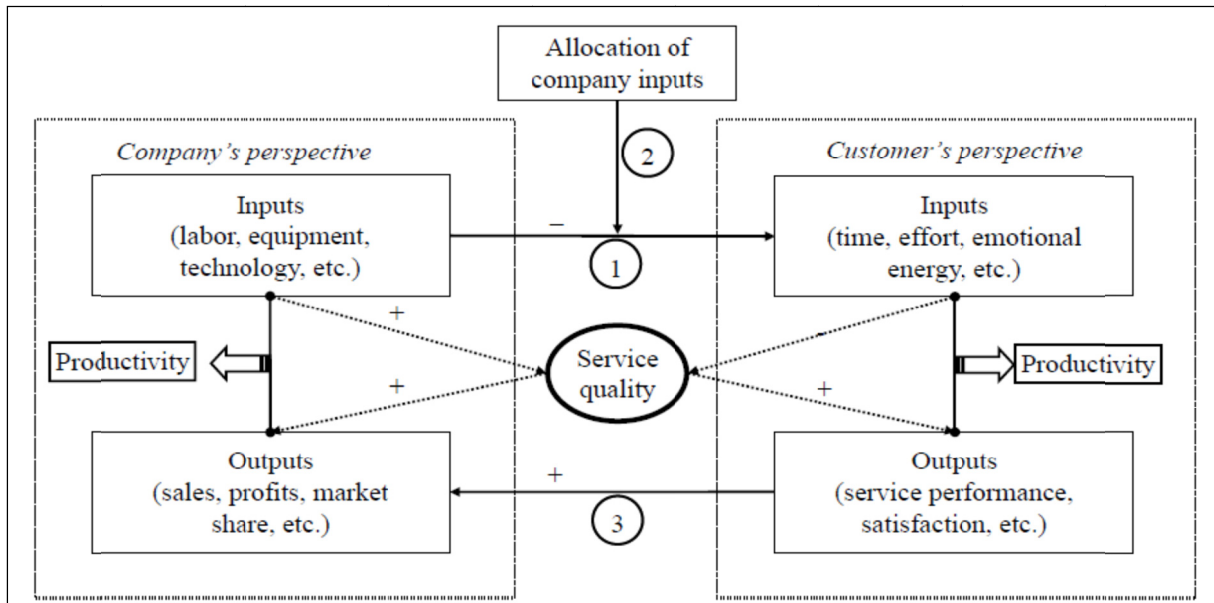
Allocation of company inputs

2

Company's perspective

Customer's perspective

Inputs (labor, equipment, technology, etc.)

–

1

Inputs (time, effort, emotional energy, etc.)

+

-

Productivity

Service quality

Productivity

+

+

Outputs (sales, profits, market share, etc.)

+

3

Outputs (service performance, satisfaction, etc.)